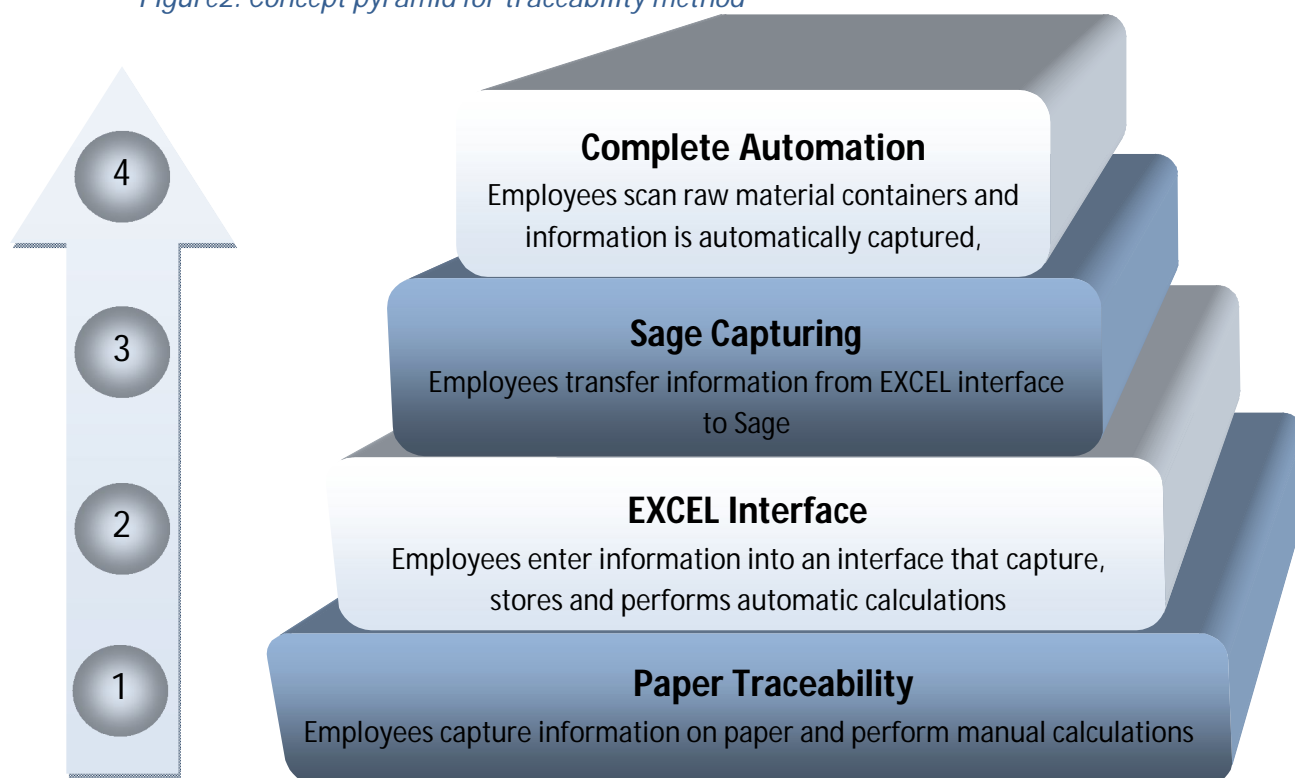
Figure2: concept pyramid for traceability method

4

3

2

1

Complete Automation
Employees scan raw material containers and information is automatically captured,

Sage Capturing
Employees transfer information from EXCEL interface to Sage

EXCEL Interface
Employees enter information into an interface that capture, stores and performs automatic calculations

Paper Traceability
Employees capture information on paper and perform manual calculations